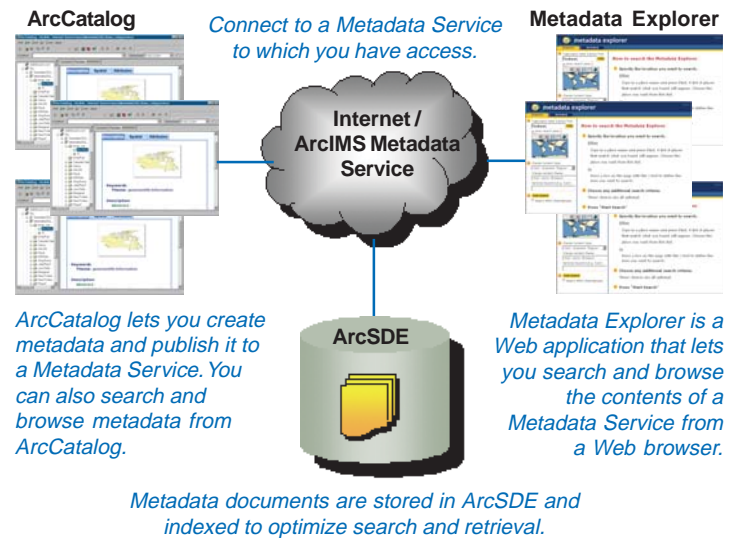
ArcCatalog

Connect to a Metadata Service to which you have access.

Metadata Explorer

Internet / ArcIMS Metadata Service

ArcCatalog lets you create metadata and publish it to a Metadata Service. You can also search and browse metadata from ArcCatalog.

ArcSDE

Metadata Explorer is a Web application that lets you search and browse the contents of a Metadata Service from a Web browser.

Metadata documents are stored in ArcSDE and indexed to optimize search and retrieval.